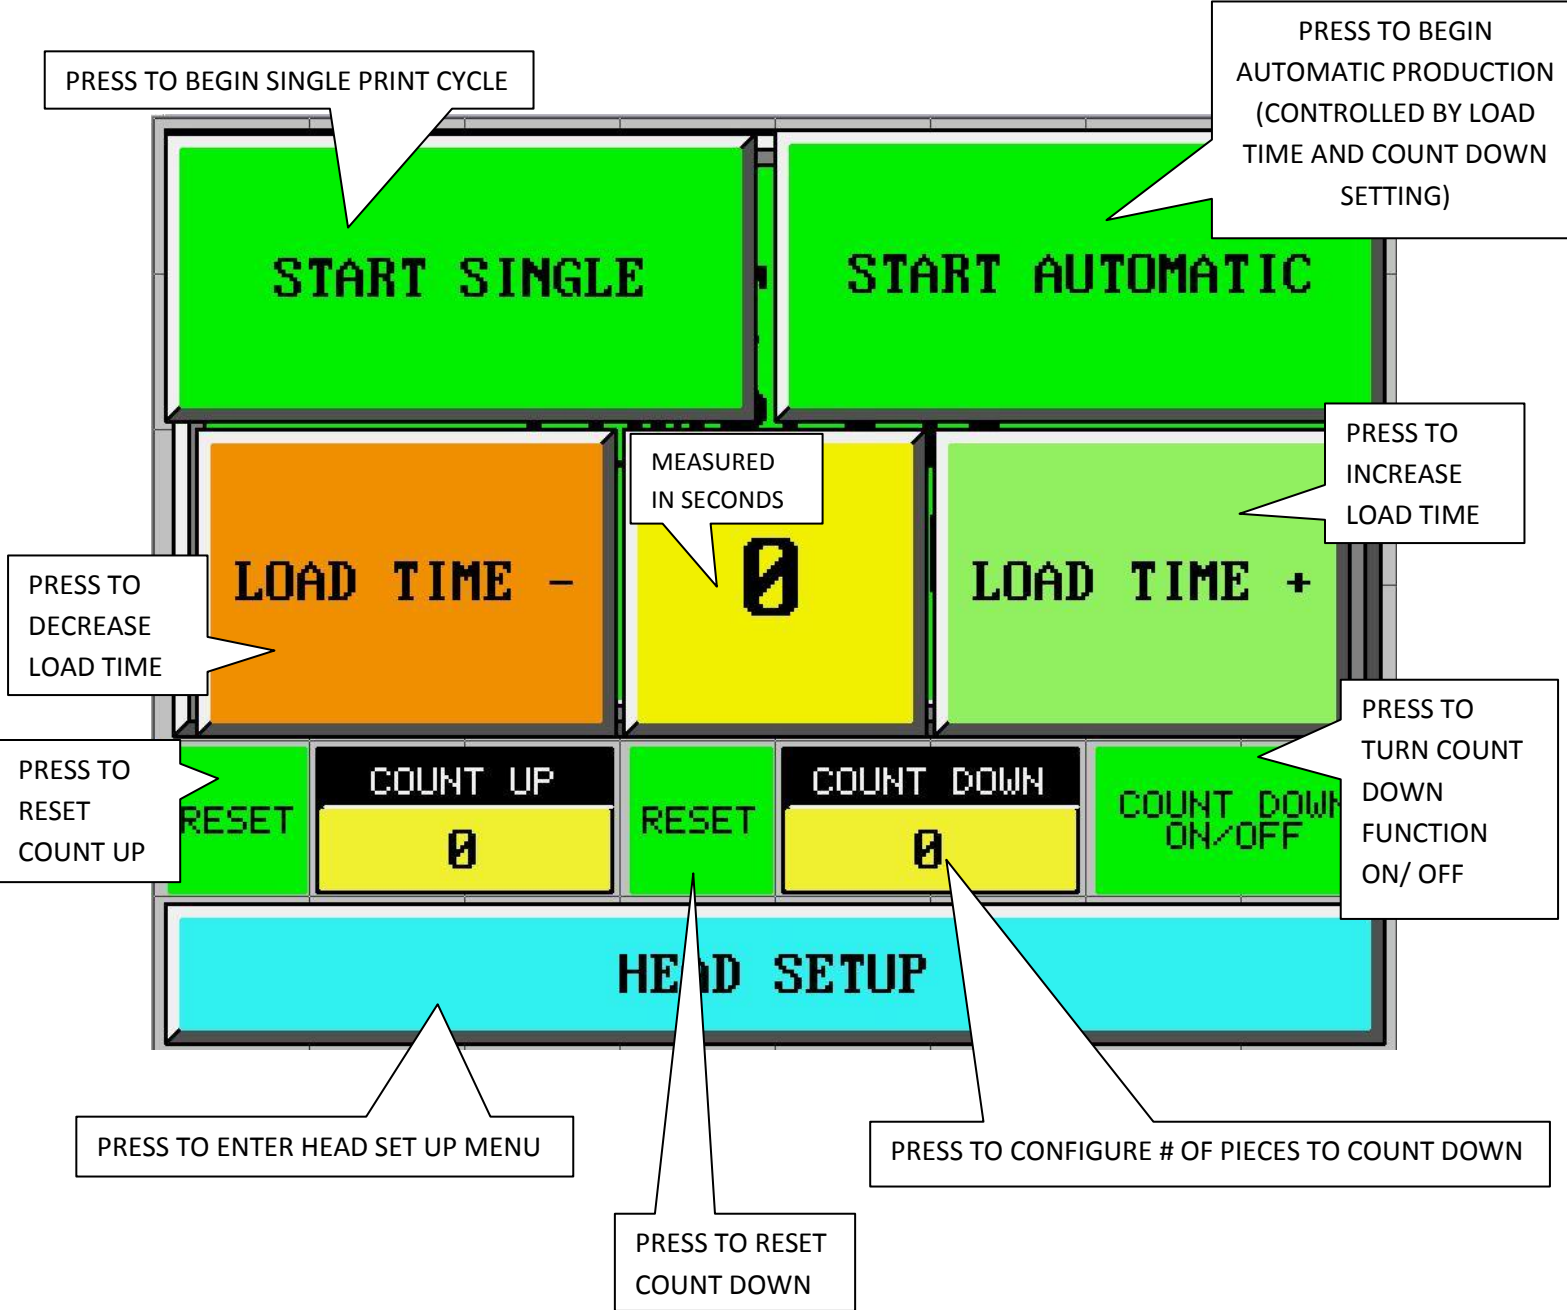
PRESS TO BEGIN SINGLE PRINT CYCLE

PRESS TO BEGIN AUTOMATIC PRODUCTION (CONTROLLED BY LOAD TIME AND COUNT DOWN SETTING)

START SINGLE

START AUTOMATIC

PRESS TO INCREASE LOAD TIME

MEASURED IN SECONDS

PRESS TO DECREASE LOAD TIME

LOAD TIME -

0

LOAD TIME +

PRESS TO TURN COUNT DOWN FUNCTION ON/ OFF

PRESS TO RESET COUNT UP

RESET

COUNT UP

0

RESET

COUNT DOWN

0

COUNT DOWN ON/OFF

HEAD SETUP

PRESS TO ENTER HEAD SET UP MENU

PRESS TO CONFIGURE # OF PIECES TO COUNT DOWN

PRESS TO RESET COUNT DOWN